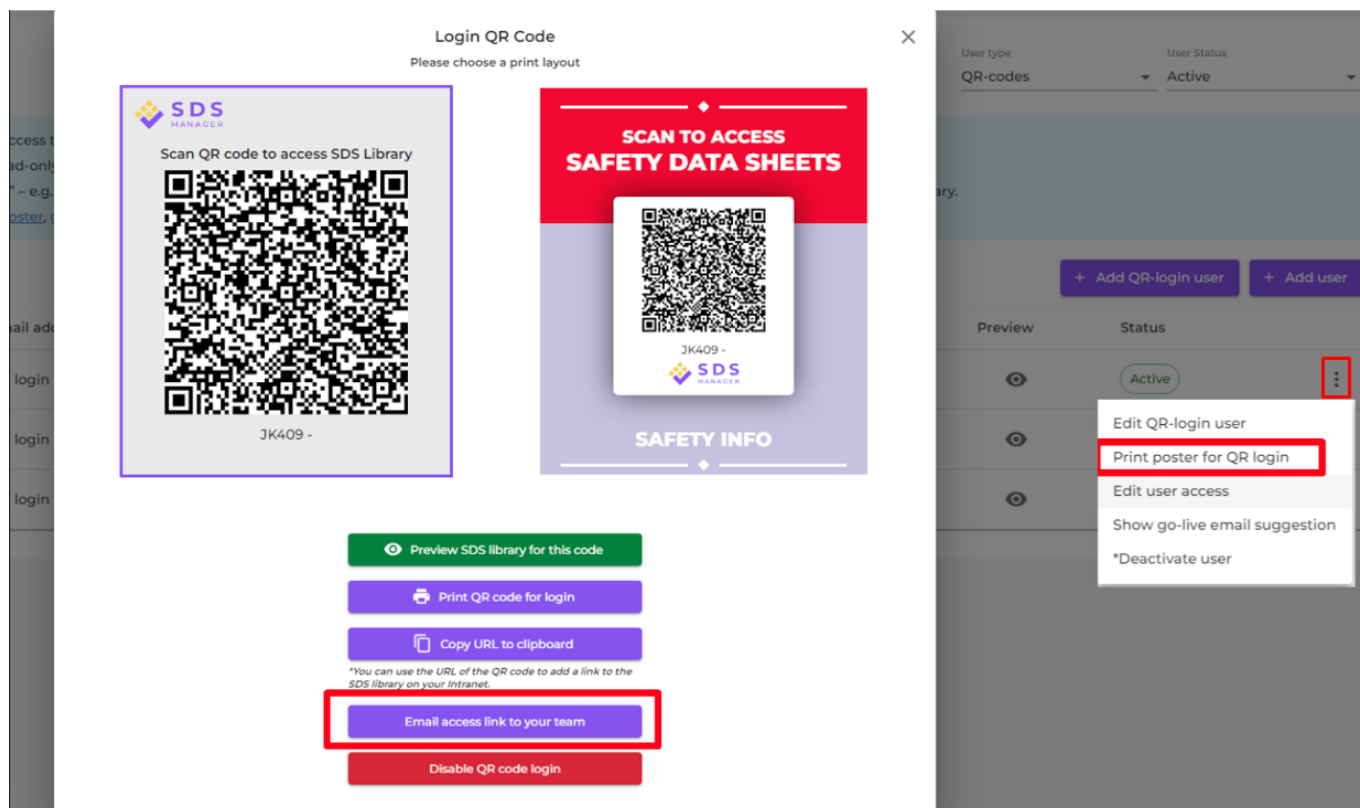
Login QR Code
Please choose a print layout

SDS MANAGER
Scan QR code to access SDS Library
JK409 -

SCAN TO ACCESS
SAFETY DATA SHEETS
JK409 -
SDS MANAGER
SAFETY INFO

Preview SDS library for this code
Print QR code for login
Copy URL to clipboard
*You can use the URL of the QR code to add a link to the SDS library on your Intranet.
Email access link to your team
Disable QR code login

User type
QR-codes
User Status
Active

ccess t
ad-only
" – e.g.
oster, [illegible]
ary.

+ Add QR-login user
+ Add user

ail add
Preview
Status

login
Active
login
login

Edit QR-login user
Print poster for QR login
Edit user access
Show go-live email suggestion
*Deactivate user